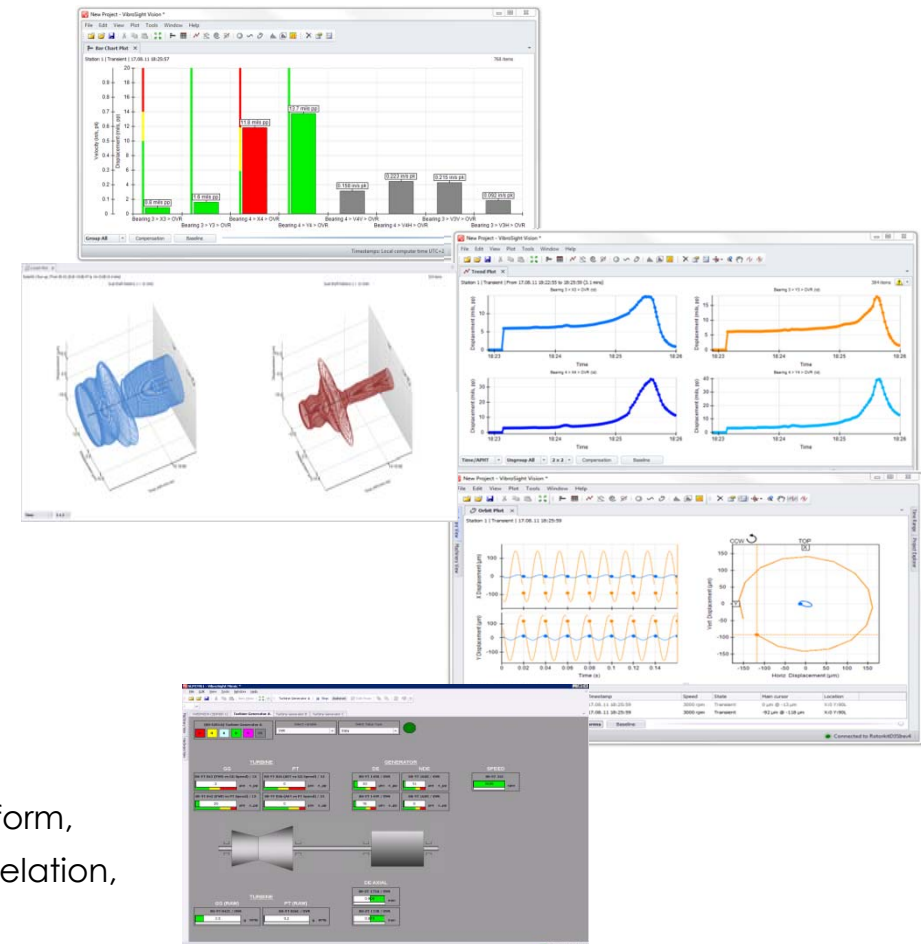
New Project - VibroSight Vision *

File Edit View Plot Tools Window Help

Bar Chart Plot

Station 1 | Transient | 17.08.11 18:25:57

768 items

Velocity (mils, pk)

Displacement (mils, pp)

0.8 mils pp

1.5 mils pp

11.8 mils pp

13.7 mils pp

0.158 mils pk

0.223 mils pk

0.215 mils pk

0.092 mils pk

Bearing 3 > X3 > OVR

Bearing 3 > Y3 > OVR

Bearing 4 > X4 > OVR

Bearing 4 > Y4 > OVR

Bearing 4 > V4V > OVR

Bearing 4 > V4H > OVR

Bearing 3 > V3V > OVR

Bearing 3 > V3H > OVR

Group All

Compensation

Baseline

Timestamps: Local computer time UTC+1

New Project - VibroSight Vision *

File Edit View Plot Tools Window Help

Trend Plot

Station 1 | Transient | From 17.08.11 18:22:55 to 18:25:59 (3.1 mins)

384 items

Bearing 3 > X3 > OVR (d)

Bearing 3 > Y3 > OVR (d)

Bearing 4 > X4 > OVR (d)

Bearing 4 > Y4 > OVR (d)

Displacement (mils, pp)

18:23 18:24 18:25 18:26

Time

Time/RPM

Degroup All

2 x 2

Compensation

Baseline

New Project - VibroSight Vision *

File Edit View Plot Tools Window Help

Orbit Plot

Station 1 | Transient | 17.08.11 18:25:59

X Displacement (µm)

Y Displacement (µm)

0 0.02 0.04 0.06 0.08 0.1 0.12 0.14

Time (s)

CCW

TOP

Vert. Displacement (µm)

Horiz. Displacement (µm)

Timestamp Speed State Main cursor Location

17.08.11 18:25:59 3000 rpm Transient

17.08.11 18:25:59 3000 rpm Transient -92 µm @ -118 µm

Baseline

Connected to RotorkitDSBex4

TURBINE

GG

PT

GENERATOR

DE

NDE

SPEED

TURBINE

GG (RADIAL)

PT (RADIAL)

DE AXIAL

form,

elation,